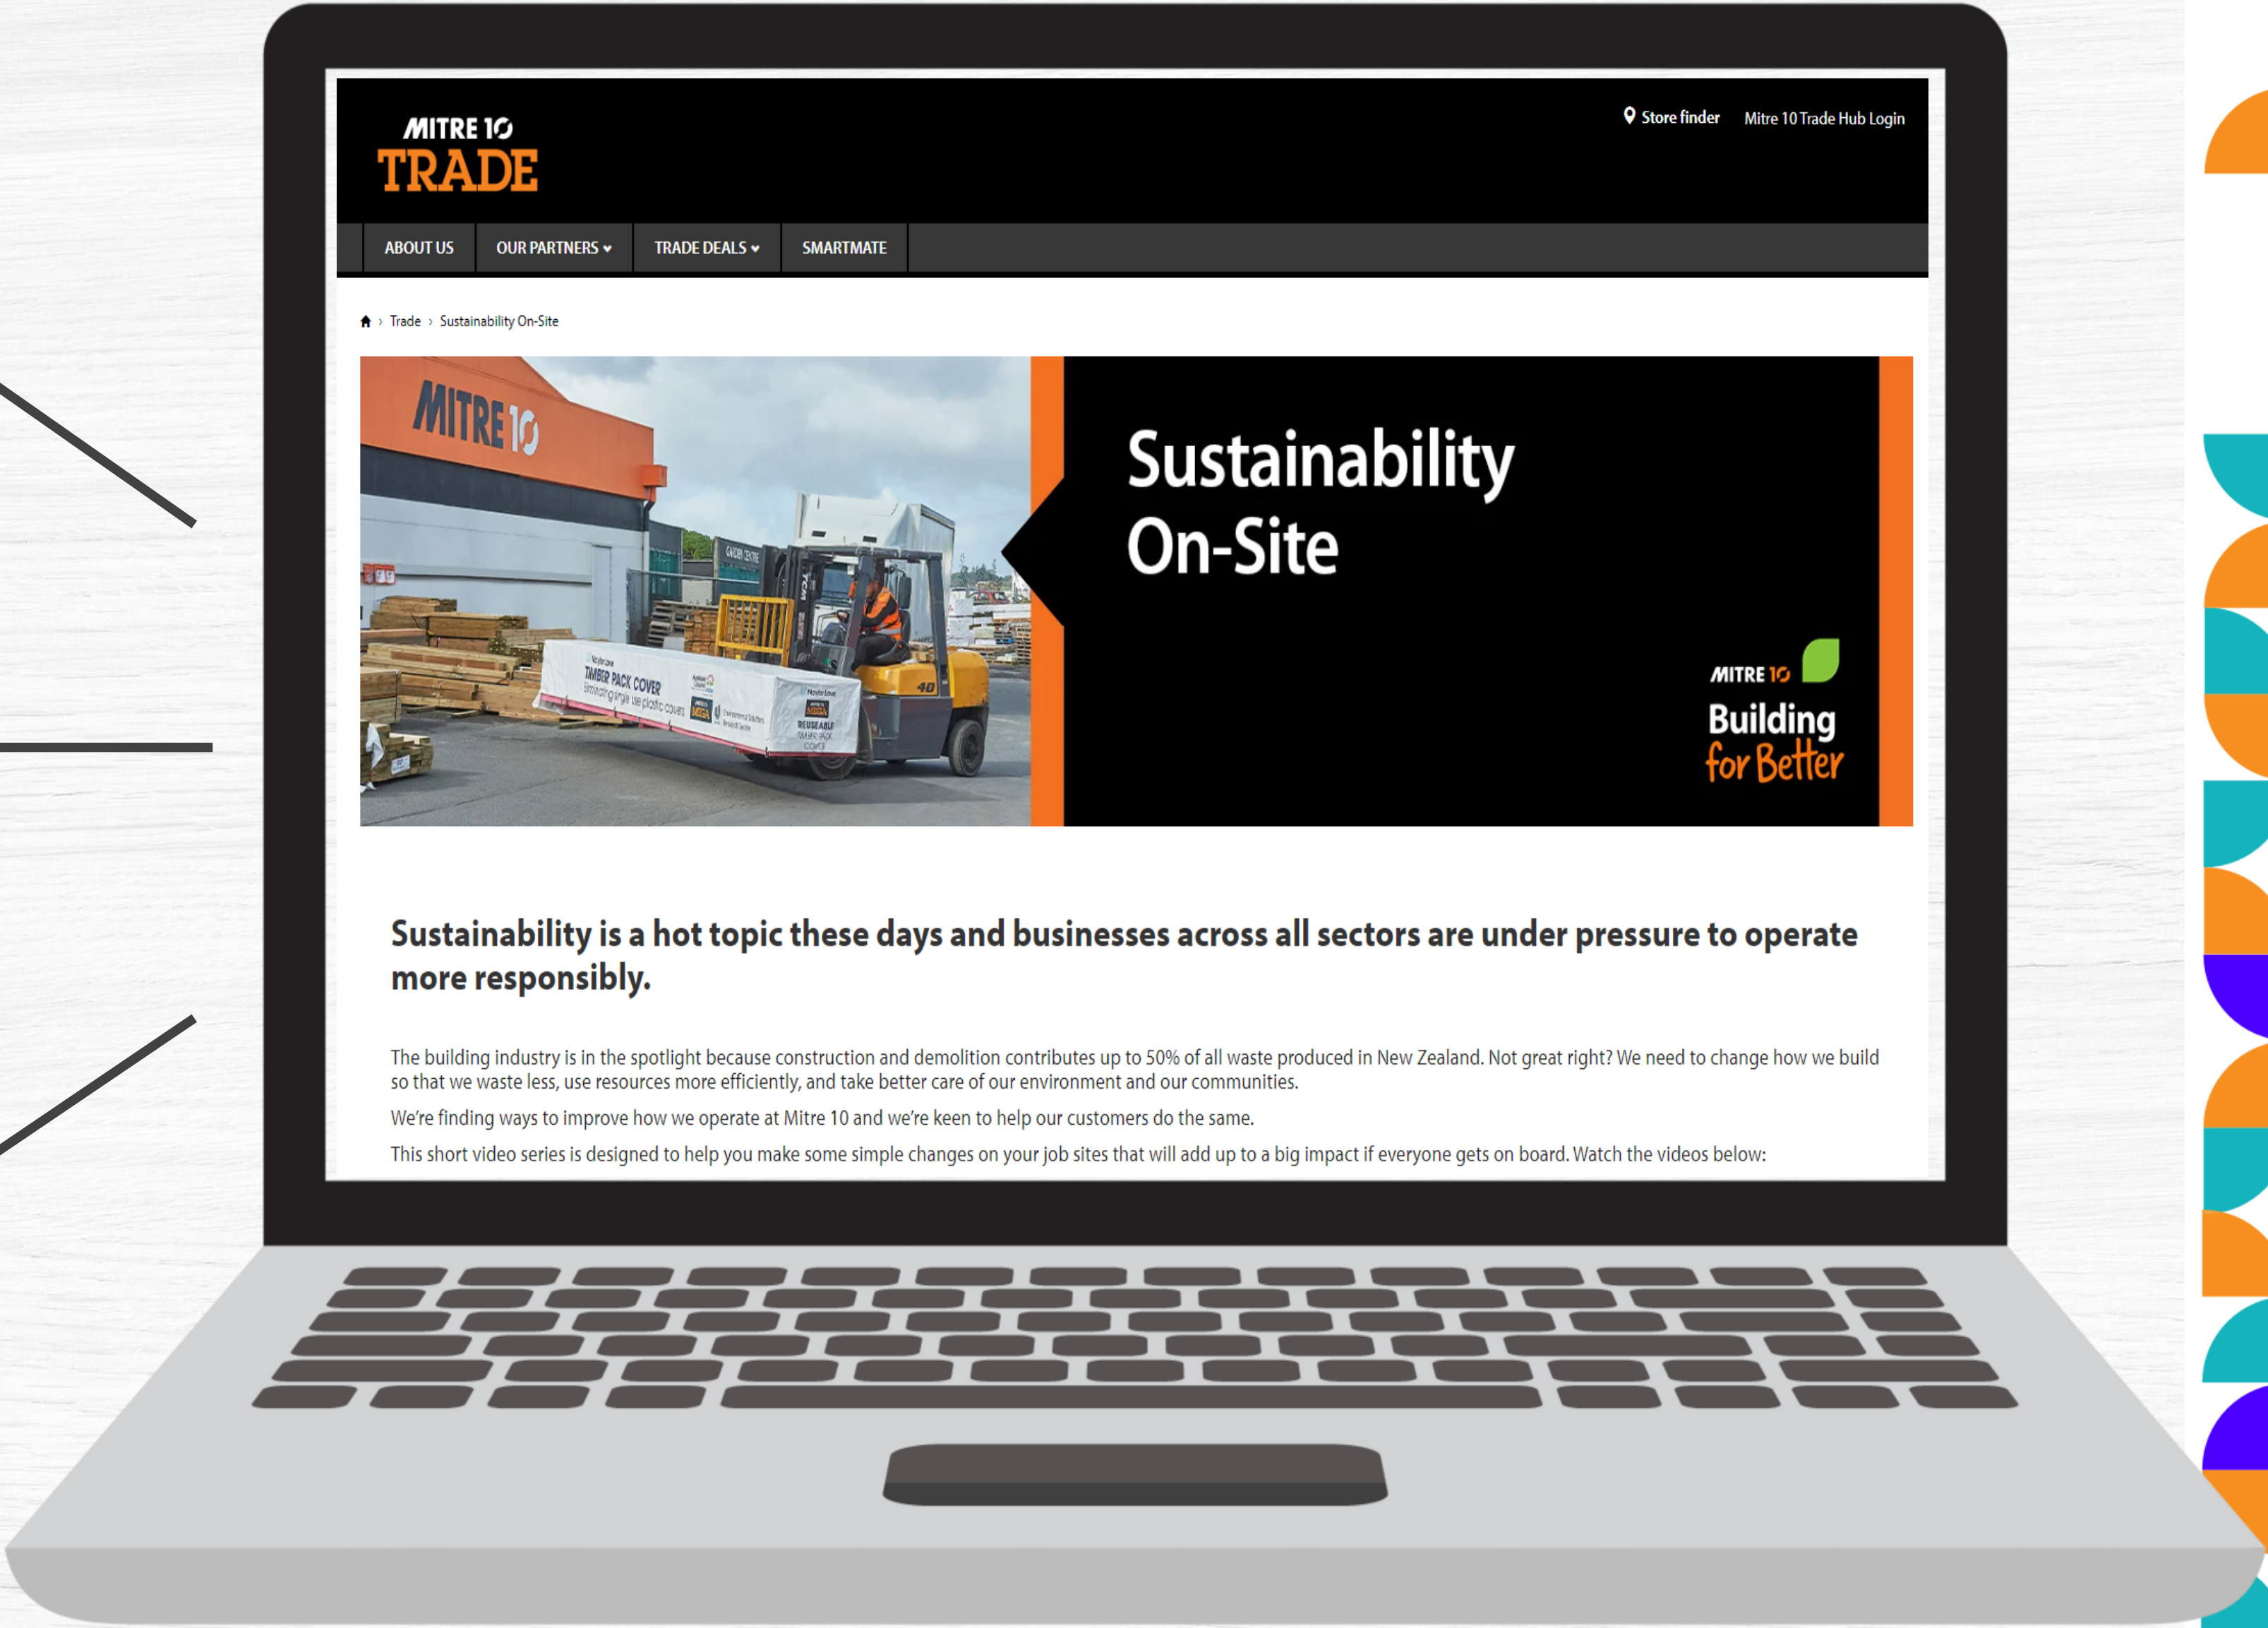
MITRE 10
TRADE

Store finder Mitre 10 Trade Hub Login

ABOUT US OUR PARTNERS TRADE DEALS SMARTMATE

Trade › Sustainability On-Site

MITRE 10

TIMBER PACK COVER

REUSEABLE

Sustainability On-Site

MITRE 10
Building for Better

Sustainability is a hot topic these days and businesses across all sectors are under pressure to operate more responsibly.

The building industry is in the spotlight because construction and demolition contributes up to 50% of all waste produced in New Zealand. Not great right? We need to change how we build so that we waste less, use resources more efficiently, and take better care of our environment and our communities.

We're finding ways to improve how we operate at Mitre 10 and we're keen to help our customers do the same.

This short video series is designed to help you make some simple changes on your job sites that will add up to a big impact if everyone gets on board. Watch the videos below: